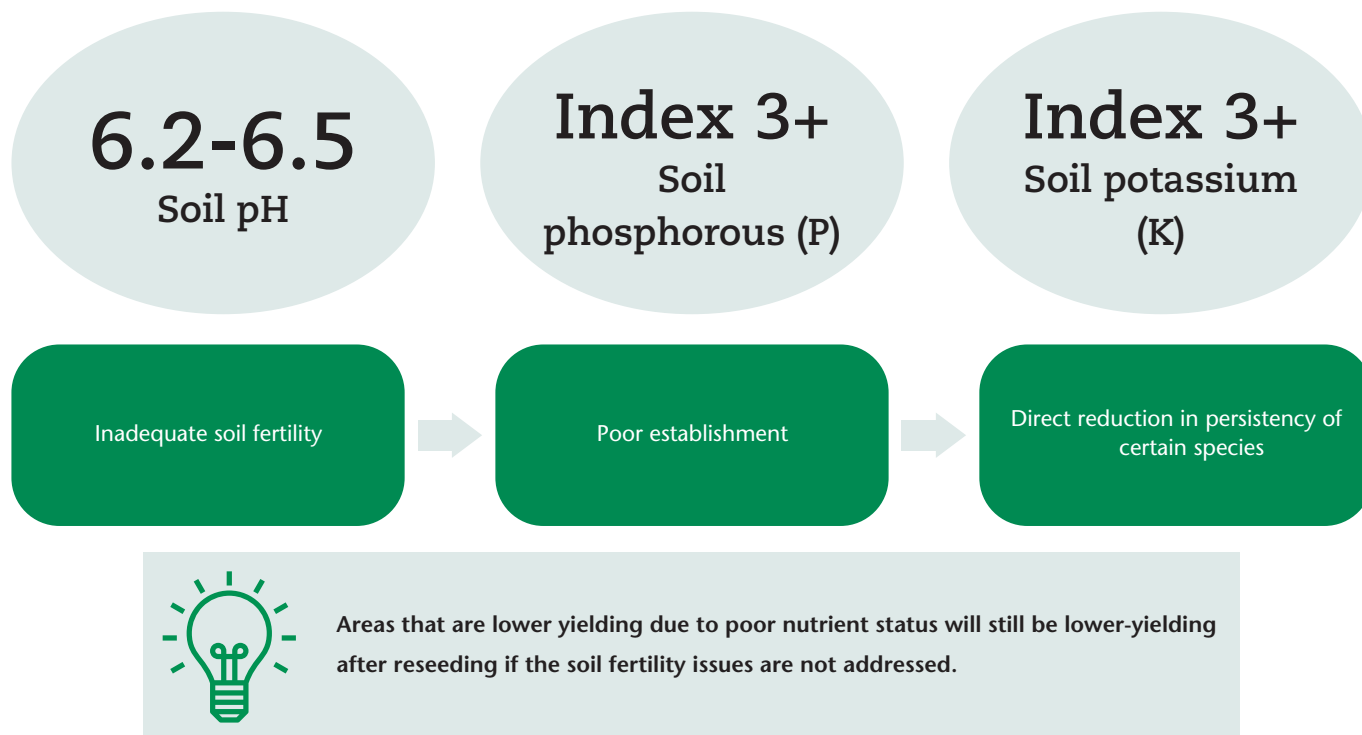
6.2-6.5
Soil pH

Index 3+
Soil phosphorous (P)

Index 3+
Soil potassium (K)

Inadequate soil fertility

Poor establishment

Direct reduction in persistency of certain species

Areas that are lower yielding due to poor nutrient status will still be lower-yielding after reseeding if the soil fertility issues are not addressed.